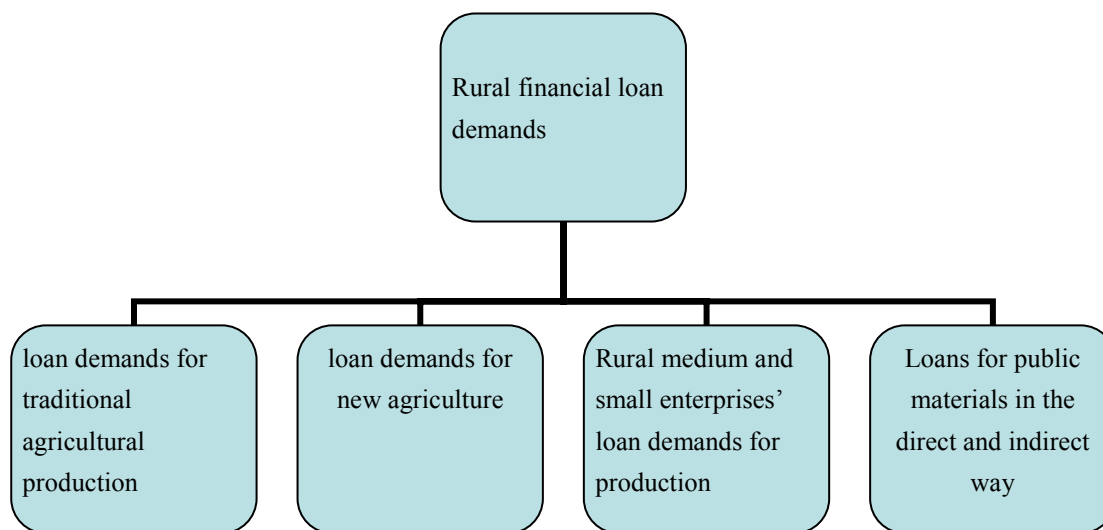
Rural financial loan demands

loan demands for traditional agricultural production

loan demands for new agriculture

Rural medium and small enterprises' loan demands for production

Loans for public materials in the direct and indirect way